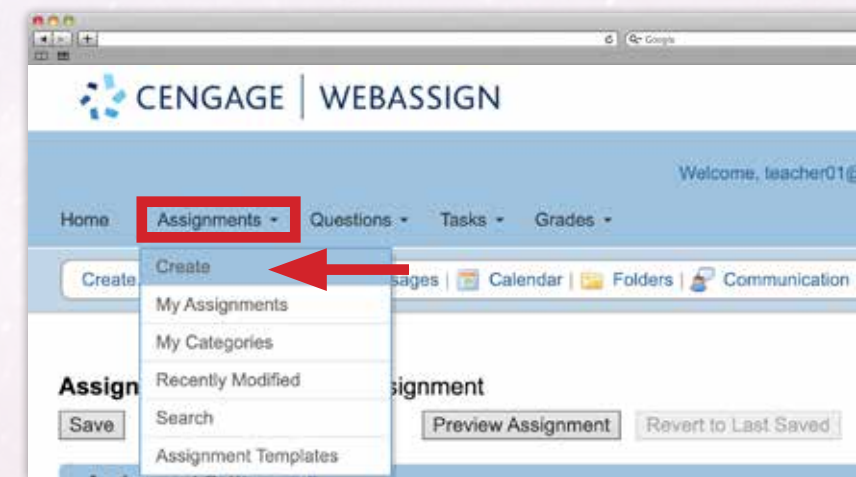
Google

CENGAGE | WEBASSIGN

Welcome, teacher01@

Home Assignments Questions Tasks Grades

Create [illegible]sages | Calendar | Folders | Communication

Create
My Assignments
My Categories
Recently Modified
Search
Assignment Templates

Assig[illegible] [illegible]ignment

Save Preview Assignment Revert to Last Saved